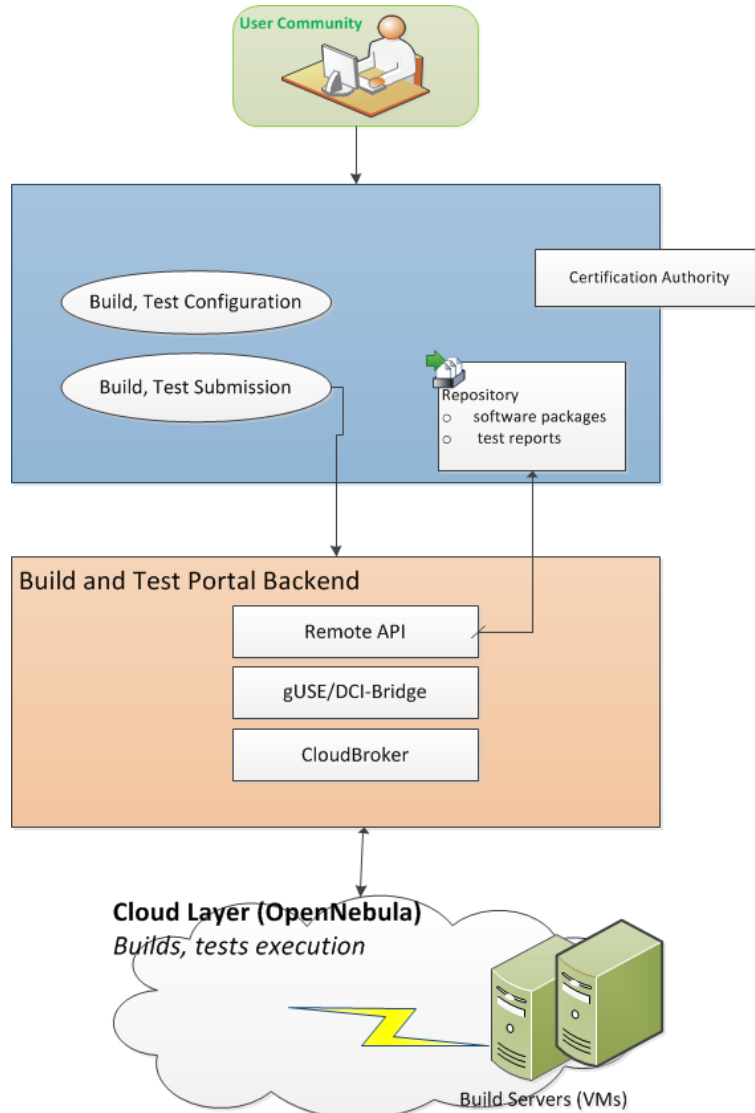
User Community

Certification Authority

Build, Test Configuration

Build, Test Submission

Repository
o software packages
o test reports

Build and Test Portal Backend

Remote API

gUSE/DCI-Bridge

CloudBroker

**Cloud Layer (OpenNebula)**
*Builds, tests execution*

Build Servers (VMs)